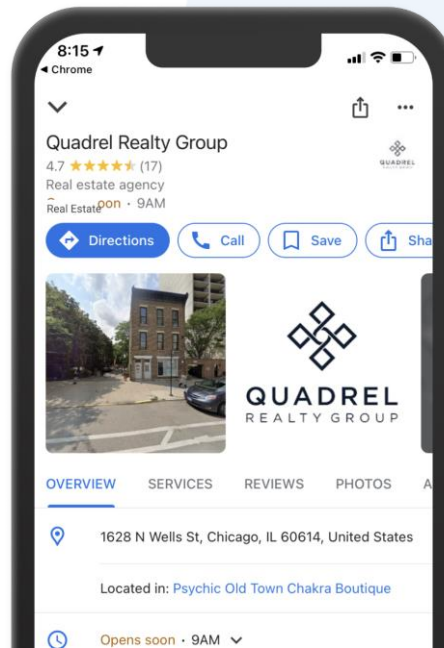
8:15
◂ Chrome

Quadrel Realty Group
4.7 ★★★★★ (17)
Real estate agency
Real Estate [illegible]pon · 9AM

QUADREL

Directions
Call
Save
Sha

QUADREL
REALTY GROUP

OVERVIEW
SERVICES
REVIEWS
PHOTOS
A

1628 N Wells St, Chicago, IL 60614, United States

Located in: Psychic Old Town Chakra Boutique

Opens soon · 9AM